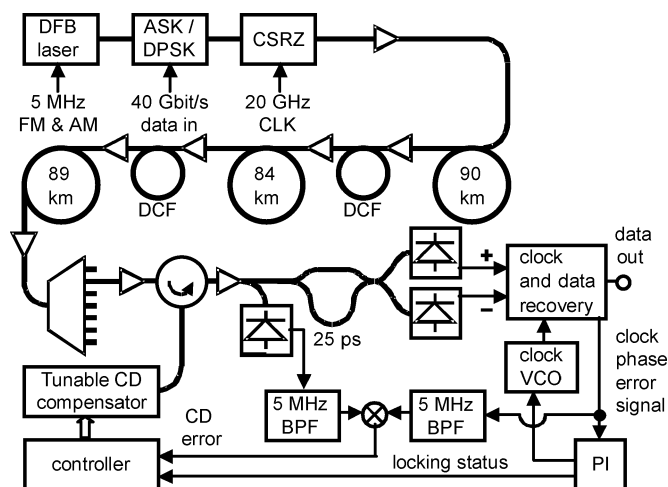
DFB laser
ASK / DPSK
CSRZ
5 MHz FM & AM
40 Gbit/s data in
20 GHz CLK
89 km
DCF
84 km
DCF
90 km
+
−
data out
clock and data recovery
25 ps
clock phase error signal
clock VCO
Tunable CD compensator
5 MHz BPF
5 MHz BPF
CD error
controller
locking status
PI